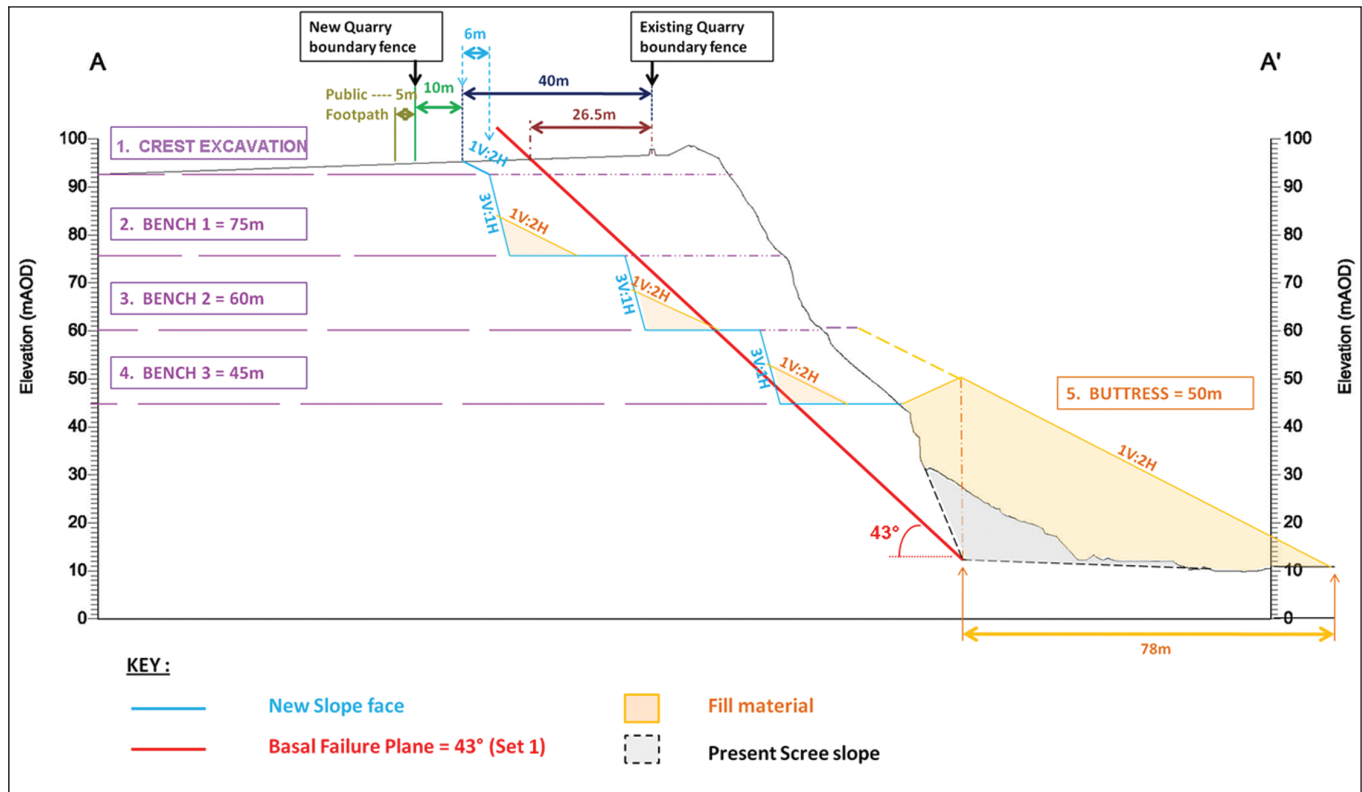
A

New Quarry boundary fence

6m

Existing Quarry boundary fence

A'

10m

40m

Public ---- 5m Footpath

26.5m

1. CREST EXCAVATION

1V:2H

2. BENCH 1 = 75m

3V:1H

1V:2H

3. BENCH 2 = 60m

3V:1H

1V:2H

4. BENCH 3 = 45m

3V:1H

1V:2H

5. BUTTRESS = 50m

1V:2H

43°

78m

Elevation (mAOD)

Elevation (mAOD)

100
90
80
70
60
50
40
30
20
10
0

100
90
80
70
60
50
40
30
20
10
0

KEY :

New Slope face

Basal Failure Plane = 43° (Set 1)

Fill material

Present Scree slope